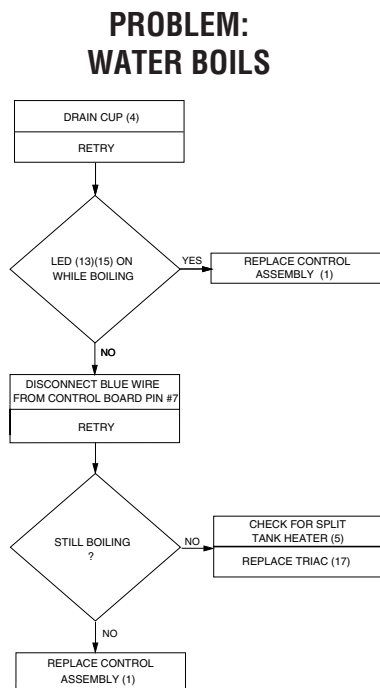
PROBLEM:
WATER BOILS

DRAIN CUP (4)

RETRY

LED (13)(15) ON WHILE BOILING

YES

REPLACE CONTROL ASSEMBLY (1)

NO

DISCONNECT BLUE WIRE FROM CONTROL BOARD PIN #7

RETRY

STILL BOILING ?

NO

CHECK FOR SPLIT TANK HEATER (5)

REPLACE TRIAC (17)

NO

REPLACE CONTROL ASSEMBLY (1)